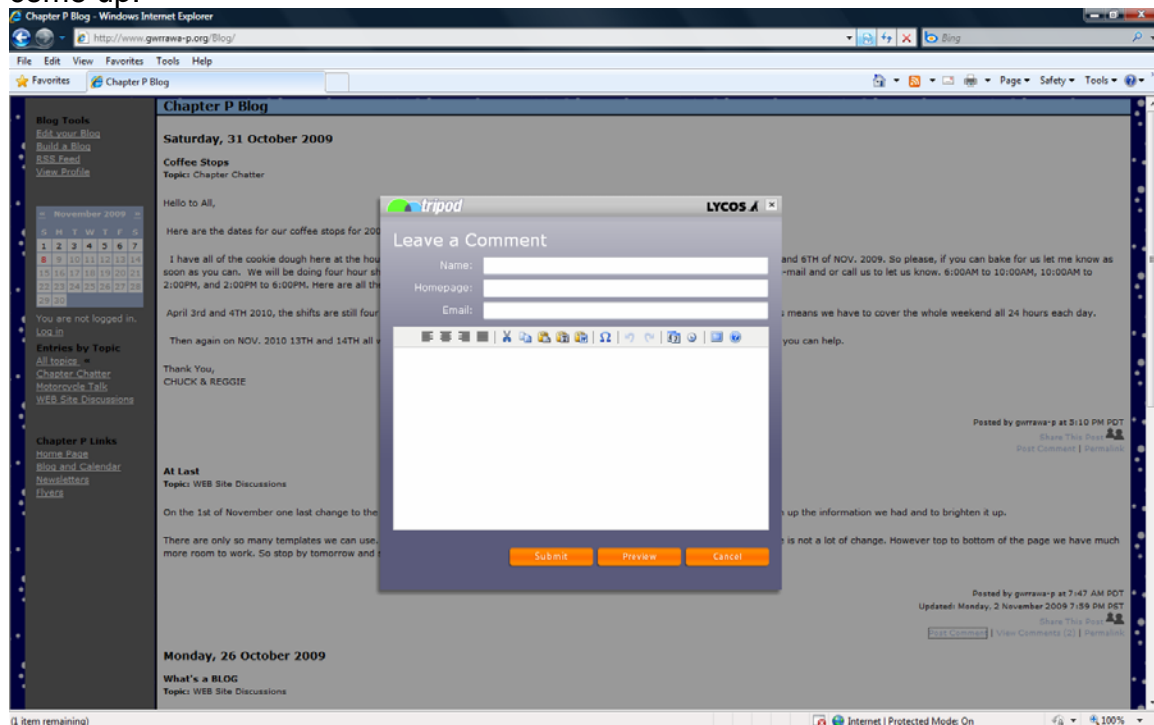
come up.

Chapter P Blog - Windows Internet Explorer

http://www.gwrrawa-p.org/Blog/

Bing

File Edit View Favorites Tools Help

Favorites Chapter P Blog

Page ▾ Safety ▾ Tools ▾

Chapter P Blog

Blog Tools
Edit your Blog
Build a Blog
RSS Feed
View Profile

November 2009

| S | M | T | W | T | F | S |
|---|---|---|---|---|---|---|
| 1 | 2 | 3 | 4 | 5 | 6 | 7 |
| 8 | 9 | 10 | 11 | 12 | 13 | 14 |
| 15 | 16 | 17 | 18 | 19 | 20 | 21 |
| 22 | 23 | 24 | 25 | 26 | 27 | 28 |
| 29 | 30 | | | | | |

You are not logged in. Log in

Entries by Topic
All topics
Chapter Chatter
Motorcycle Talk
WEB Site Discussions

Chapter P Links
Home Page
Blog and Calendar
Newsletters
Flyers

Saturday, 31 October 2009

Coffee Stops
Topic: Chapter Chatter

Hello to All,

Here are the dates for our coffee stops for 200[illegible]

I have all of the cookie dough here at the hou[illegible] and 6TH of NOV. 2009. So please, if you can bake for us let me know as soon as you can. We will be doing four hour sh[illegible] -mail and or call us to let us know. 6:00AM to 10:00AM, 10:00AM to 2:00PM, and 2:00PM to 6:00PM. Here are all th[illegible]

April 3rd and 4TH 2010, the shifts are still four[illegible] s means we have to cover the whole weekend all 24 hours each day.

Then again on NOV. 2010 13TH and 14TH all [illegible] you can help.

Thank You,
CHUCK & REGGIE

Posted by gwrrawa-p at 3:10 PM PDT
Share This Post
Post Comment | Permalink

At Last
Topic: WEB Site Discussions

On the 1st of November one last change to the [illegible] up the information we had and to brighten it up.

There are only so many templates we can use. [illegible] is not a lot of change. However top to bottom of the page we have much more room to work. So stop by tomorrow and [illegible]

Posted by gwrrawa-p at 7:47 AM PDT
Updated: Monday, 2 November 2009 7:59 PM PST
Share This Post
Post Comment | View Comments (2) | Permalink

Monday, 26 October 2009

What's a BLOG
Topic: WEB Site Discussions

tripod LYCOS

Leave a Comment
Name:
Homepage:
Email:

Submit Preview Cancel

(1 item remaining)

Internet | Protected Mode: On

100%